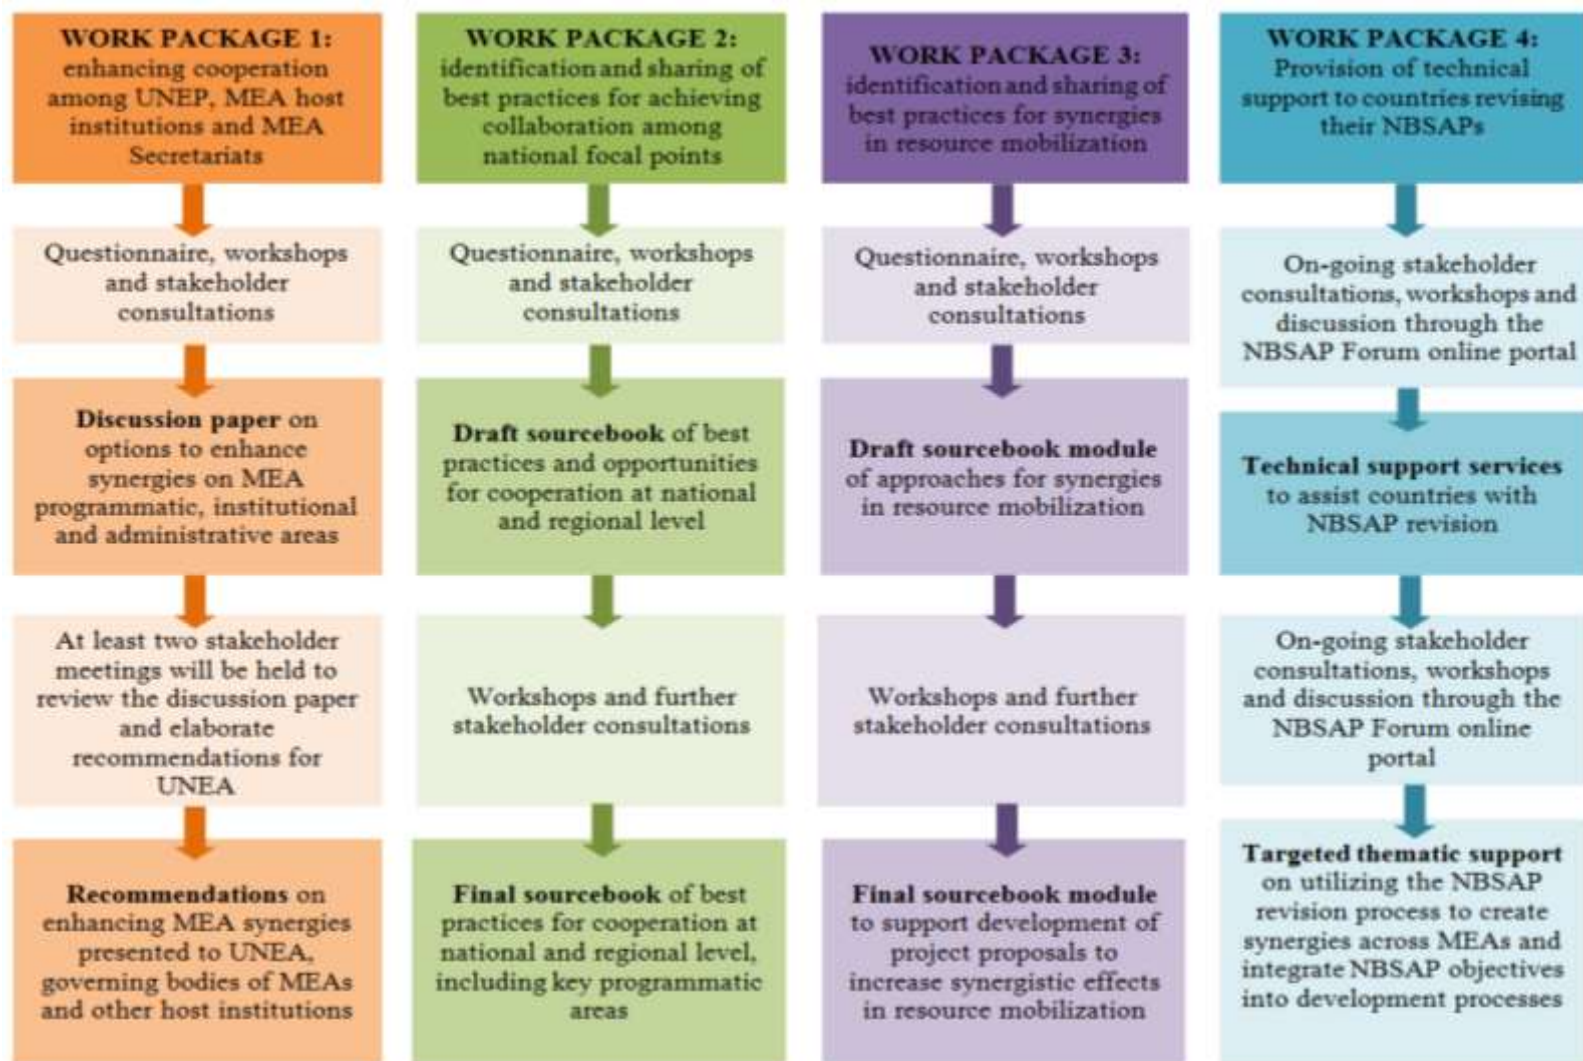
WORK PACKAGE 1: enhancing cooperation among UNEP, MEA host institutions and MEA Secretariats

Questionnaire, workshops and stakeholder consultations

Discussion paper on options to enhance synergies on MEA programmatic, institutional and administrative areas

At least two stakeholder meetings will be held to review the discussion paper and elaborate recommendations for UNEA

Recommendations on enhancing MEA synergies presented to UNEA, governing bodies of MEAs and other host institutions

WORK PACKAGE 2: identification and sharing of best practices for achieving collaboration among national focal points

Questionnaire, workshops and stakeholder consultations

Draft sourcebook of best practices and opportunities for cooperation at national and regional level

Workshops and further stakeholder consultations

Final sourcebook of best practices for cooperation at national and regional level, including key programmatic areas

WORK PACKAGE 3: identification and sharing of best practices for synergies in resource mobilization

Questionnaire, workshops and stakeholder consultations

Draft sourcebook module of approaches for synergies in resource mobilization

Workshops and further stakeholder consultations

Final sourcebook module to support development of project proposals to increase synergistic effects in resource mobilization

WORK PACKAGE 4: Provision of technical support to countries revising their NBSAPs

On-going stakeholder consultations, workshops and discussion through the NBSAP Forum online portal

Technical support services to assist countries with NBSAP revision

On-going stakeholder consultations, workshops and discussion through the NBSAP Forum online portal

Targeted thematic support on utilizing the NBSAP revision process to create synergies across MEAs and integrate NBSAP objectives into development processes